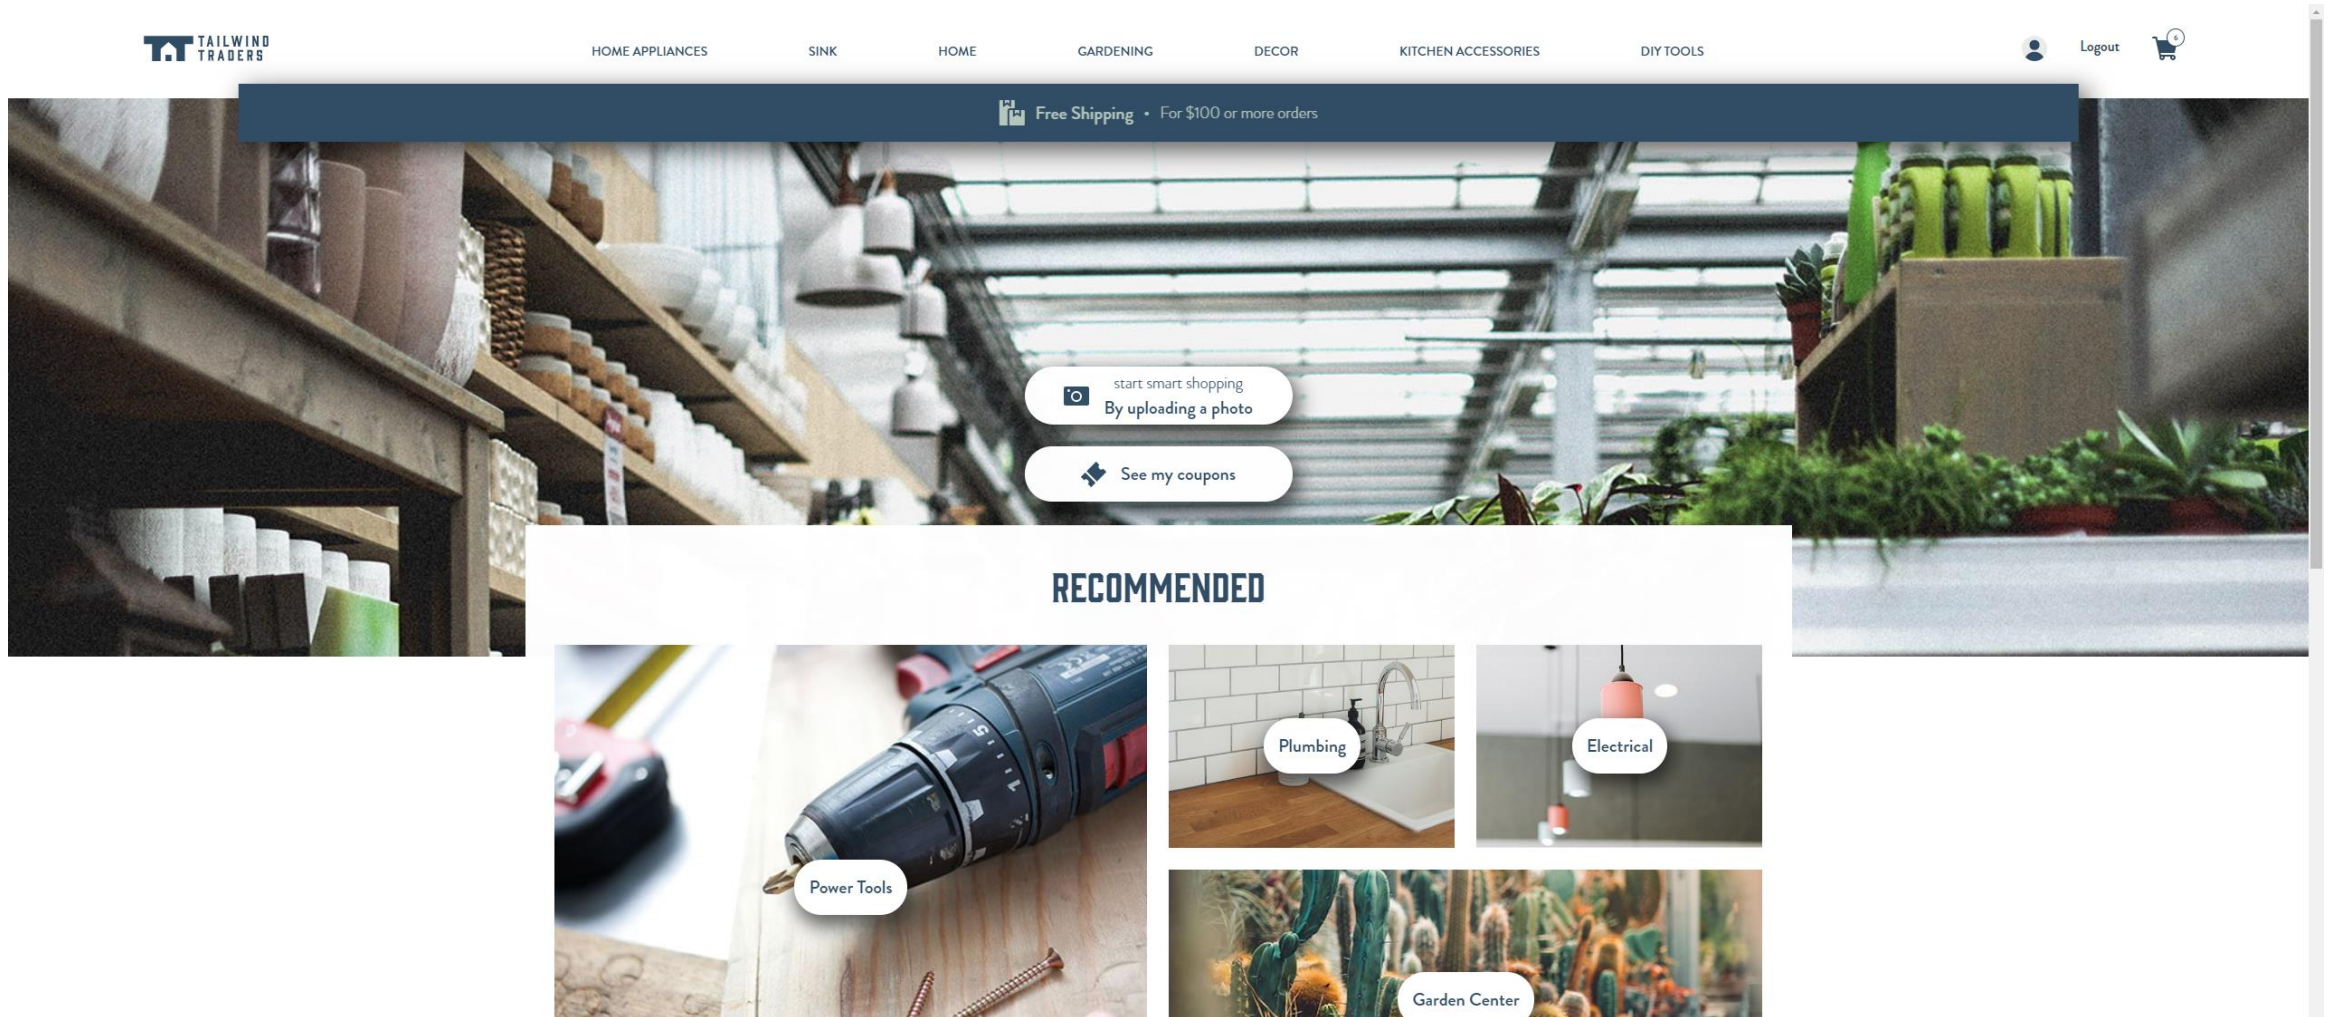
TAILWIND TRADERS

HOME APPLIANCES SINK HOME GARDENING DECOR KITCHEN ACCESSORIES DIY TOOLS

Logout

0

Free Shipping • For $100 or more orders

start smart shopping
By uploading a photo

See my coupons

RECOMMENDED

Power Tools

Plumbing

Electrical

Garden Center